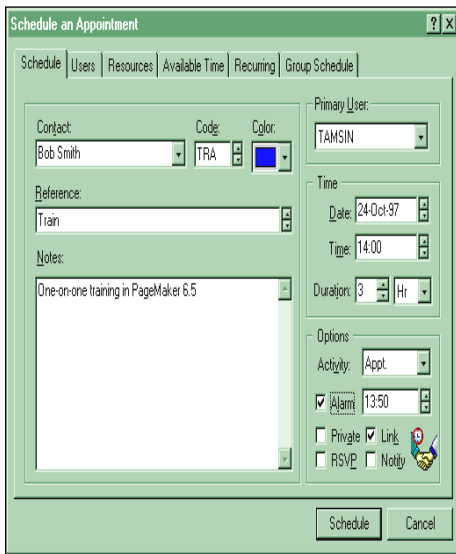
Schedule an Appointment

?

X

Schedule

Users

Resources

Available Time

Recurring

Group Schedule

Contact:

Bob Smith

Code:

TRA

Color:

Reference:

Train

Notes:

One-on-one training in PageMaker 6.5

Primary User:

TAMSIN

Time

Date:

24-Oct-97

Time:

14:00

Duration:

3

Hr

Options

Activity:

Appt.

Alarm

13:50

Private

Link

RSVP

Notify

Schedule

Cancel